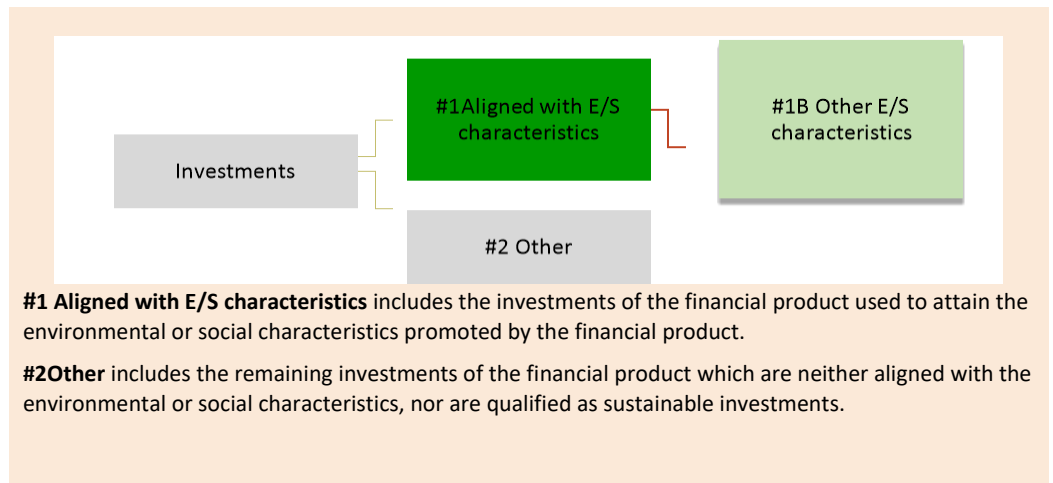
Investments

#1Aligned with E/S characteristics

#1B Other E/S characteristics

#2 Other

**#1 Aligned with E/S characteristics** includes the investments of the financial product used to attain the environmental or social characteristics promoted by the financial product.

**#2Other** includes the remaining investments of the financial product which are neither aligned with the environmental or social characteristics, nor are qualified as sustainable investments.